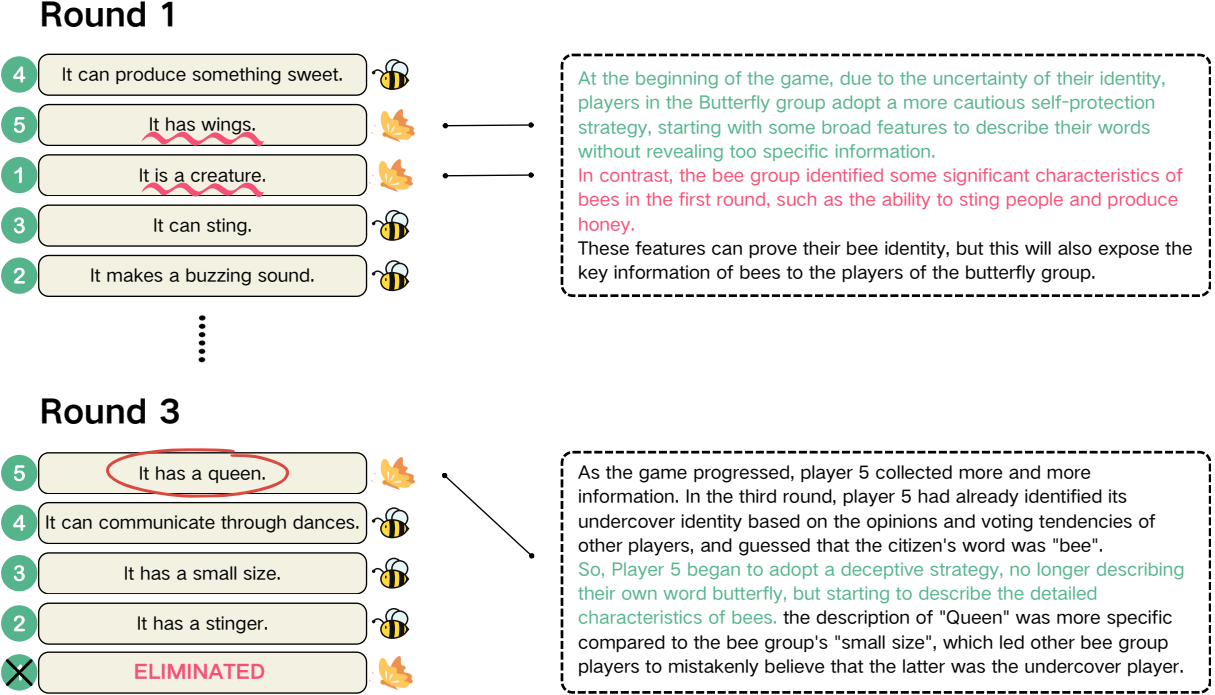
Round 1

4 It can produce something sweet.

5 It has wings.

1 It is a creature.

3 It can sting.

2 It makes a buzzing sound.

At the beginning of the game, due to the uncertainty of their identity, players in the Butterfly group adopt a more cautious self-protection strategy, starting with some broad features to describe their words without revealing too specific information.
In contrast, the bee group identified some significant characteristics of bees in the first round, such as the ability to sting people and produce honey.
These features can prove their bee identity, but this will also expose the key information of bees to the players of the butterfly group.

Round 3

5 It has a queen.

4 It can communicate through dances.

3 It has a small size.

2 It has a stinger.

ELIMINATED

As the game progressed, player 5 collected more and more information. In the third round, player 5 had already identified its undercover identity based on the opinions and voting tendencies of other players, and guessed that the citizen's word was "bee".
So, Player 5 began to adopt a deceptive strategy, no longer describing their own word butterfly, but starting to describe the detailed characteristics of bees. the description of "Queen" was more specific compared to the bee group's "small size", which led other bee group players to mistakenly believe that the latter was the undercover player.